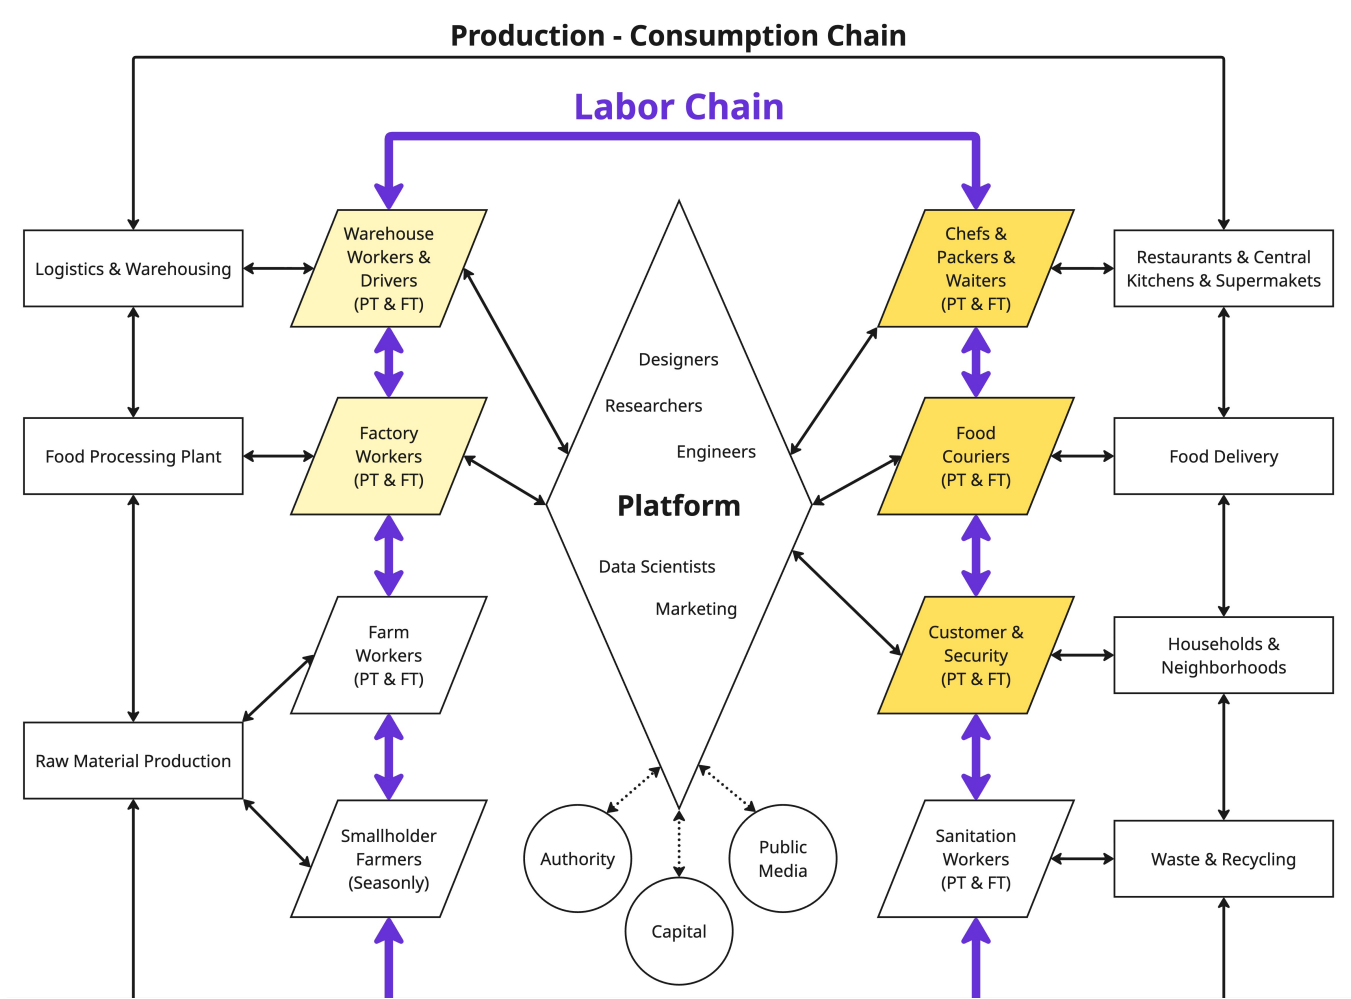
Production - Consumption Chain

Labor Chain

Logistics & Warehousing

Warehouse Workers & Drivers (PT & FT)

Chefs & Packers & Waiters (PT & FT)

Restaurants & Central Kitchens & Supermakets

Food Processing Plant

Factory Workers (PT & FT)

Designers

Researchers

Engineers

Platform

Data Scientists

Marketing

Food Couriers (PT & FT)

Food Delivery

Farm Workers (PT & FT)

Customer & Security (PT & FT)

Households & Neighborhoods

Raw Material Production

Smallholder Farmers (Seasonly)

Authority

Capital

Public Media

Sanitation Workers (PT & FT)

Waste & Recycling